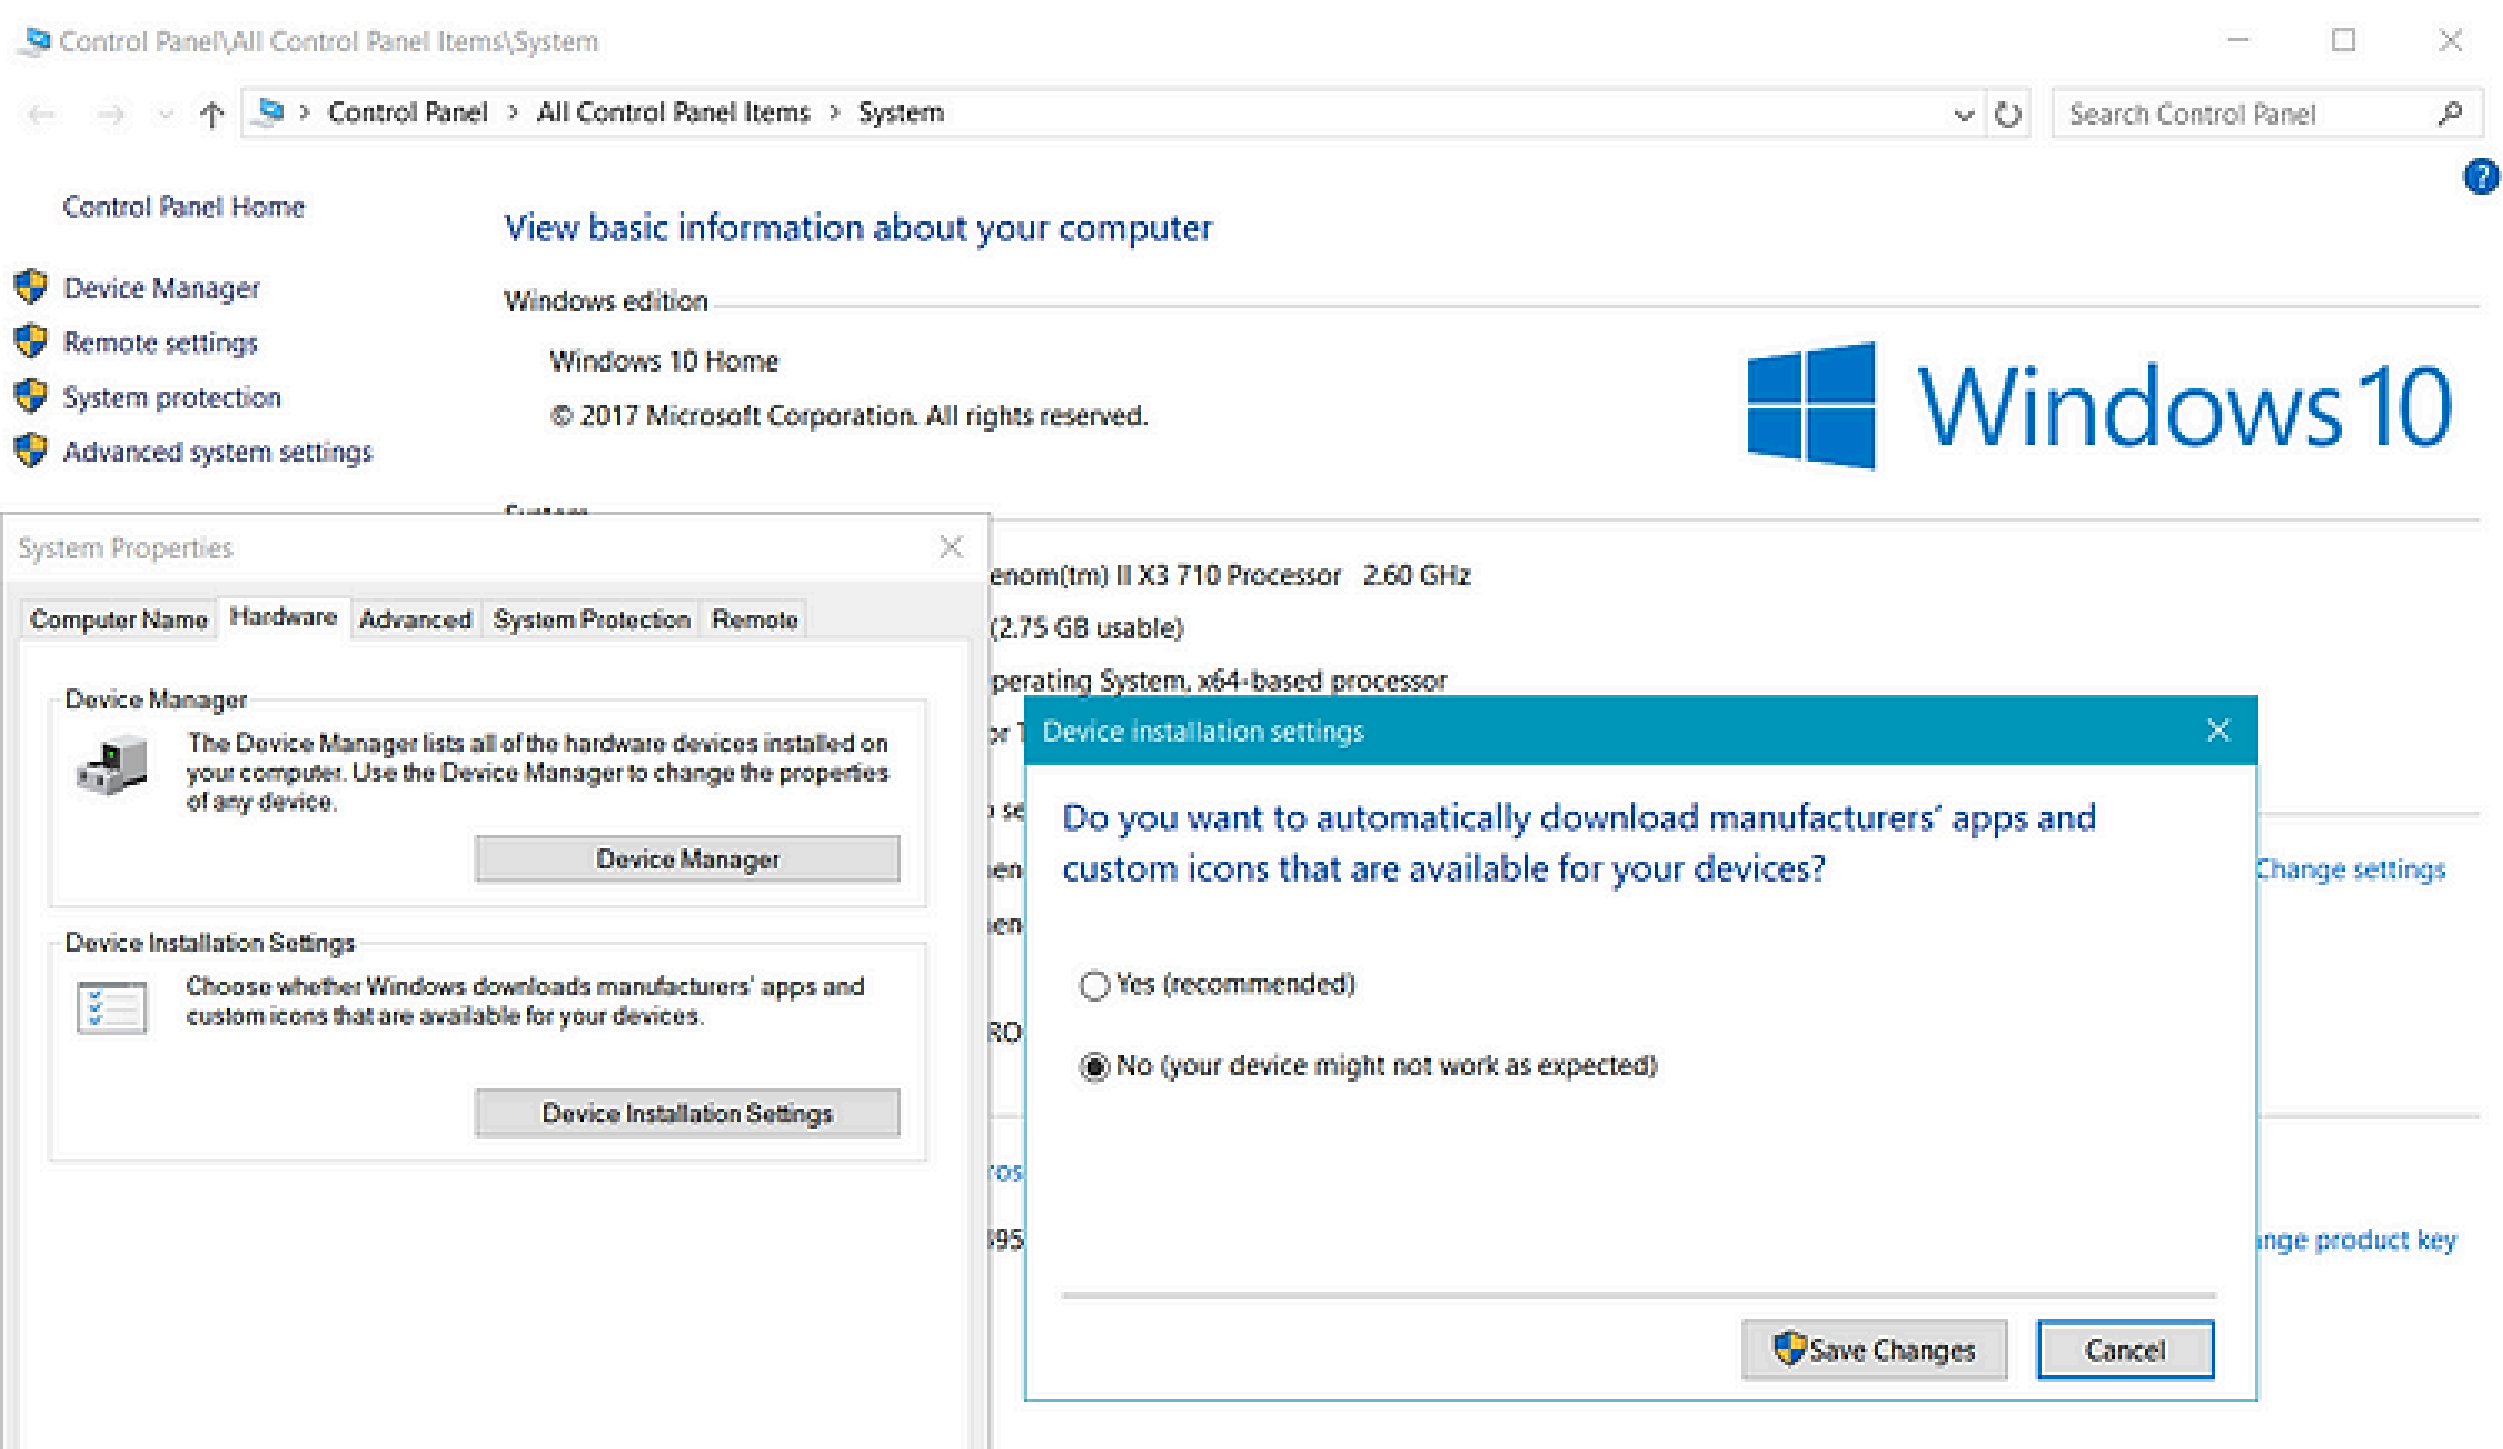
Control Panel\All Control Panel Items\System

Control Panel > All Control Panel Items > System

Search Control Panel

Control Panel Home

Device Manager

Remote settings

System protection

Advanced system settings

View basic information about your computer

Windows edition

Windows 10 Home

© 2017 Microsoft Corporation. All rights reserved.

Windows 10

System

enom(tm) II X3 710 Processor 2.60 GHz

(2.75 GB usable)

perating System, x64-based processor

System Properties

Computer Name | Hardware | Advanced | System Protection | Remote

Device Manager

The Device Manager lists all of the hardware devices installed on your computer. Use the Device Manager to change the properties of any device.

Device Manager

Device Installation Settings

Choose whether Windows downloads manufacturers' apps and custom icons that are available for your devices.

Device Installation Settings

Device installation settings

Do you want to automatically download manufacturers' apps and custom icons that are available for your devices?

Yes (recommended)

No (your device might not work as expected)

Save Changes

Cancel

Change settings

nge product key